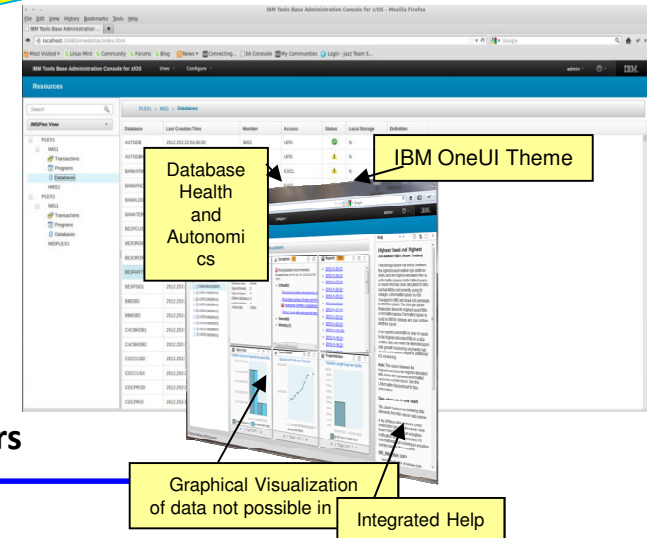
IBM Tools Base Administration Console for z/OS - Mozilla Firefox

File Edit View History Bookmarks Tools Help

IBM Tools Base Administration ... ×

localhost

Most Visited Linux Mint Community Forums Blog News Connecting... BA Console My Communities Login - jazz Team S...

IBM Tools Base Administration Console for z/OS View Configure admin IBM

Resources

Search

IMSPlex View

PLEX1

IMS1

Transactions

Programs

Databases

HMS1

PLEX1

IMS1

Transactions

Programs

Databases

IMSPLEX1

PLEX1 > IMS1 > Databases

| Database | Last Creation Time | Member | Access | Status | Local Storage | Definition |
|---|---|---|---|---|---|---|
| AUTODB | 2012.250 22:54:00.00 | IMS1 | UPD | | N | |
| AUTODB | | | UPD | | N | |
| BANKAT | | | EXCL | | N | |
| BANKAT | | | | | | |
| BANKLD | | | | | | |
| BANKTE | | | | | | |
| BE2PCU | | | | | | |
| BEXOR0 | | | | | | |
| BEXOR0 | | | | | | |
| BEXPART | | | | | | |
| BE2PDB1 | 2012.250 | | | | | |
| BIBDBD | 2012.250 | | | | | |
| BIBDBD | 2012.250 | | | | | |
| CACBKDB1 | 2012.250 | | | | | |
| CACBKDB2 | 2012.250 | | | | | |
| CDCCUSD | 2012.250 | | | | | |
| CDCCUSX | 2012.250 | | | | | |
| CDCPROD | 2012.250 | | | | | |
| CDCPRODI | 2012.250 | | | | | |

Database Health and Autonomics

IBM OneUI Theme

Highest Used and Highest

Graphical Visualization of data not possible in

Integrated Help

rs